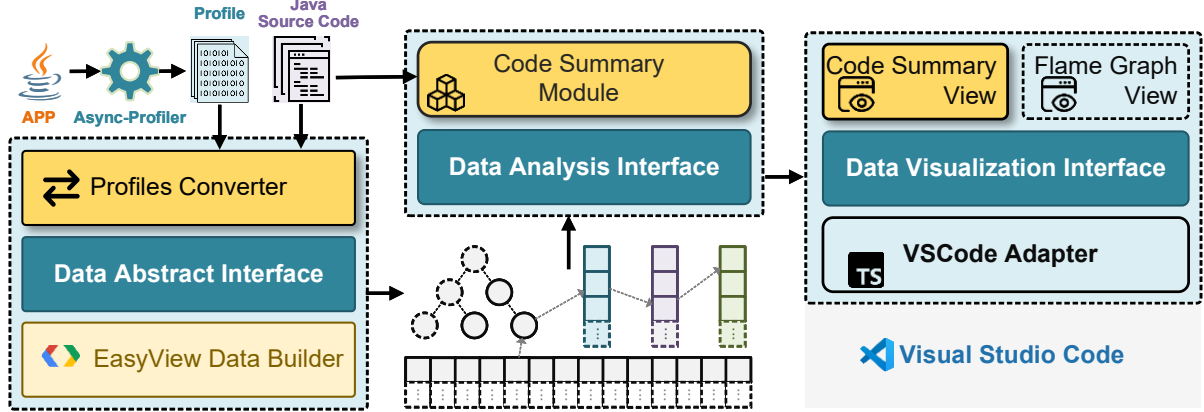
Profile

Java Source Code

APP

Async-Profiler

Profiles Converter

Data Abstract Interface

EasyView Data Builder

Code Summary Module

Data Analysis Interface

Code Summary View

Flame Graph View

Data Visualization Interface

TS

VSCode Adapter

Visual Studio Code